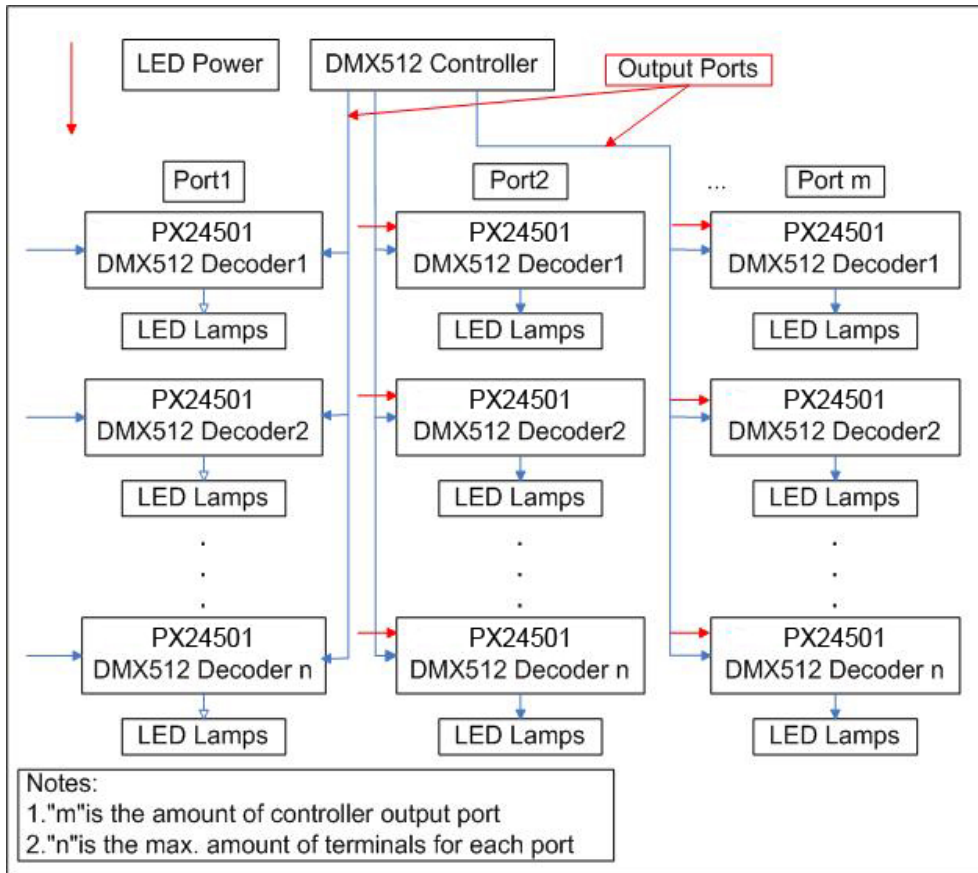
LED Power

DMX512 Controller

Output Ports

Port1

Port2

...

Port m

PX24501
DMX512 Decoder1

LED Lamps

PX24501
DMX512 Decoder2

LED Lamps

.
.
.

PX24501
DMX512 Decoder n

LED Lamps

PX24501
DMX512 Decoder1

LED Lamps

PX24501
DMX512 Decoder2

LED Lamps

.
.
.

PX24501
DMX512 Decoder n

LED Lamps

PX24501
DMX512 Decoder1

LED Lamps

PX24501
DMX512 Decoder2

LED Lamps

.
.
.

PX24501
DMX512 Decoder n

LED Lamps

Notes:
1."m"is the amount of controller output port
2."n"is the max. amount of terminals for each port